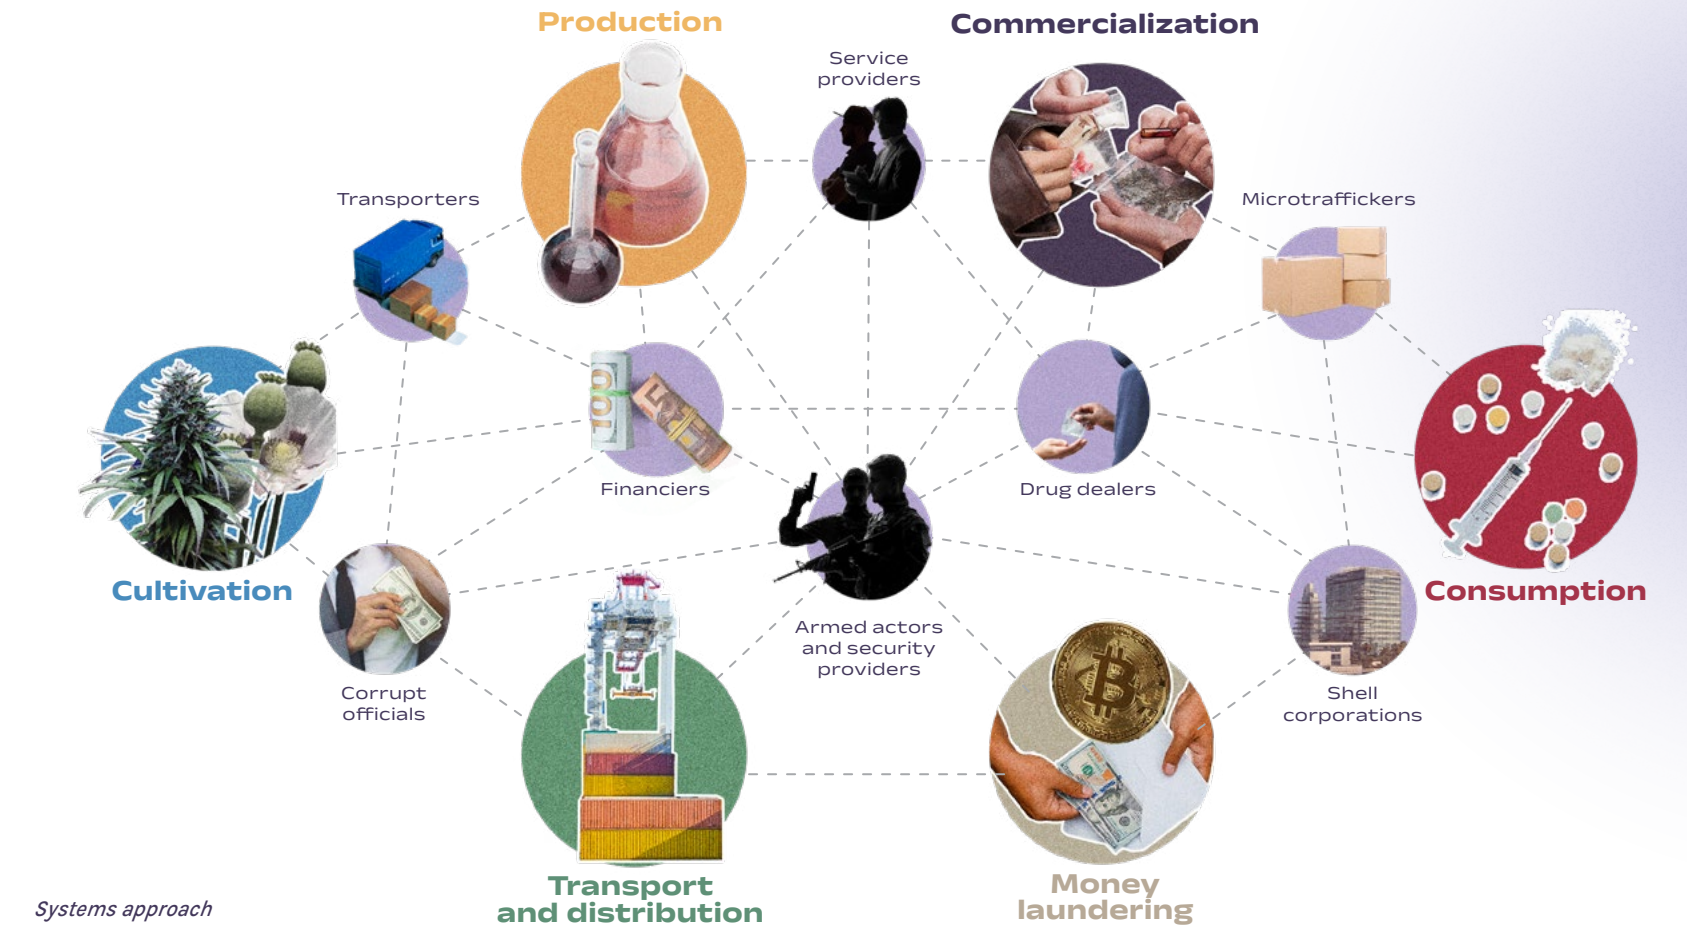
Production

Commercialization

Service providers

Transporters

Microtraffickers

Financiers

Drug dealers

Cultivation

Consumption

Armed actors and security providers

Corrupt officials

Shell corporations

Transport and distribution

Money laundering

Systems approach